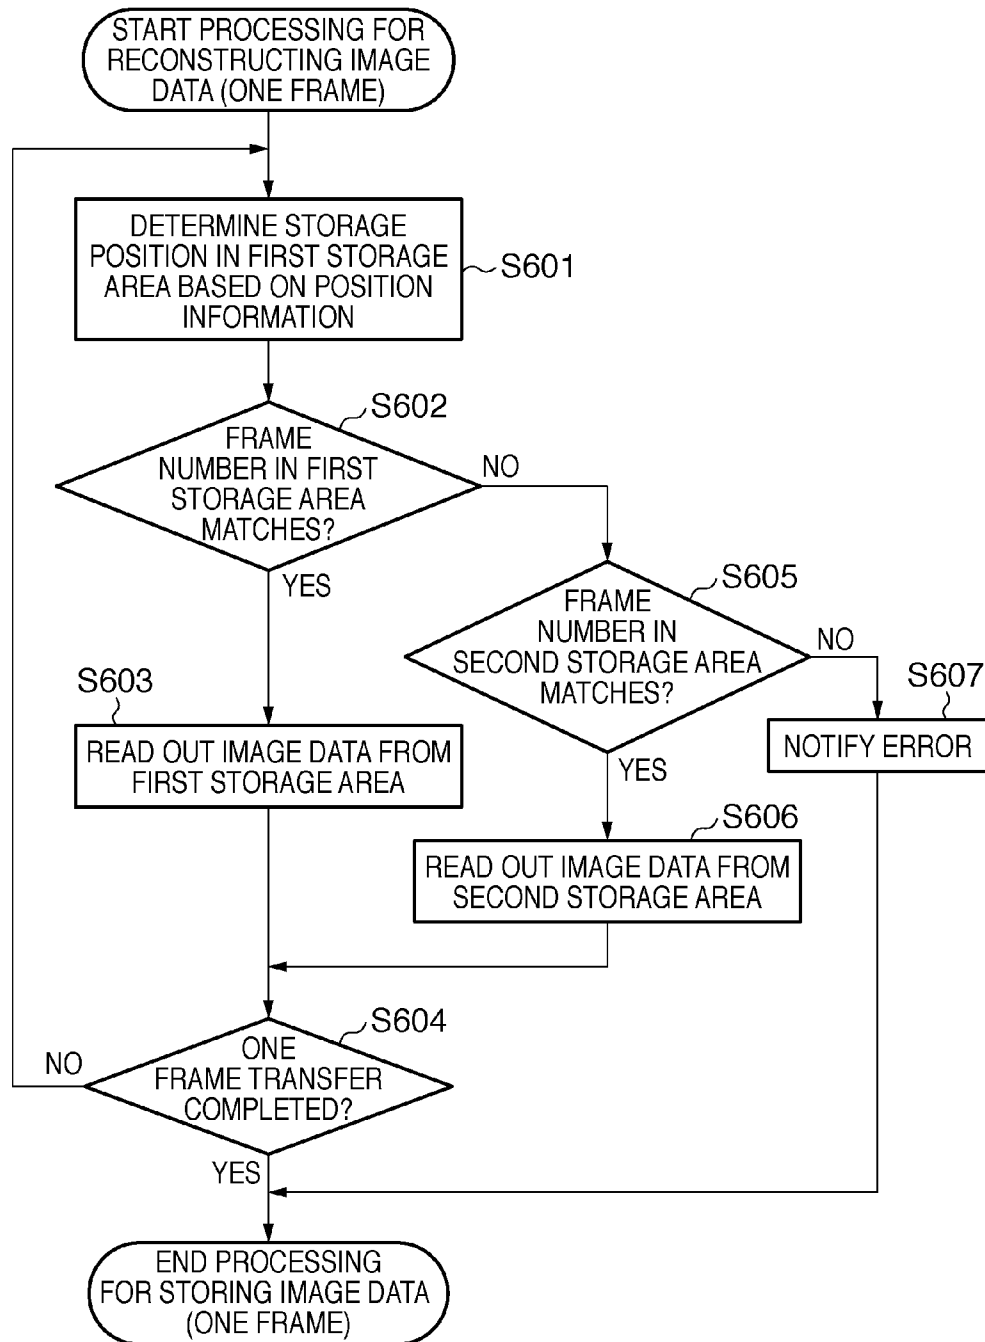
START PROCESSING FOR RECONSTRUCTING IMAGE DATA (ONE FRAME)

DETERMINE STORAGE POSITION IN FIRST STORAGE AREA BASED ON POSITION INFORMATION

S601

S602

FRAME NUMBER IN FIRST STORAGE AREA MATCHES?

NO

YES

S605

FRAME NUMBER IN SECOND STORAGE AREA MATCHES?

NO

S607

S603

READ OUT IMAGE DATA FROM FIRST STORAGE AREA

NOTIFY ERROR

YES

S606

READ OUT IMAGE DATA FROM SECOND STORAGE AREA

S604

NO

ONE FRAME TRANSFER COMPLETED?

YES

END PROCESSING FOR STORING IMAGE DATA (ONE FRAME)